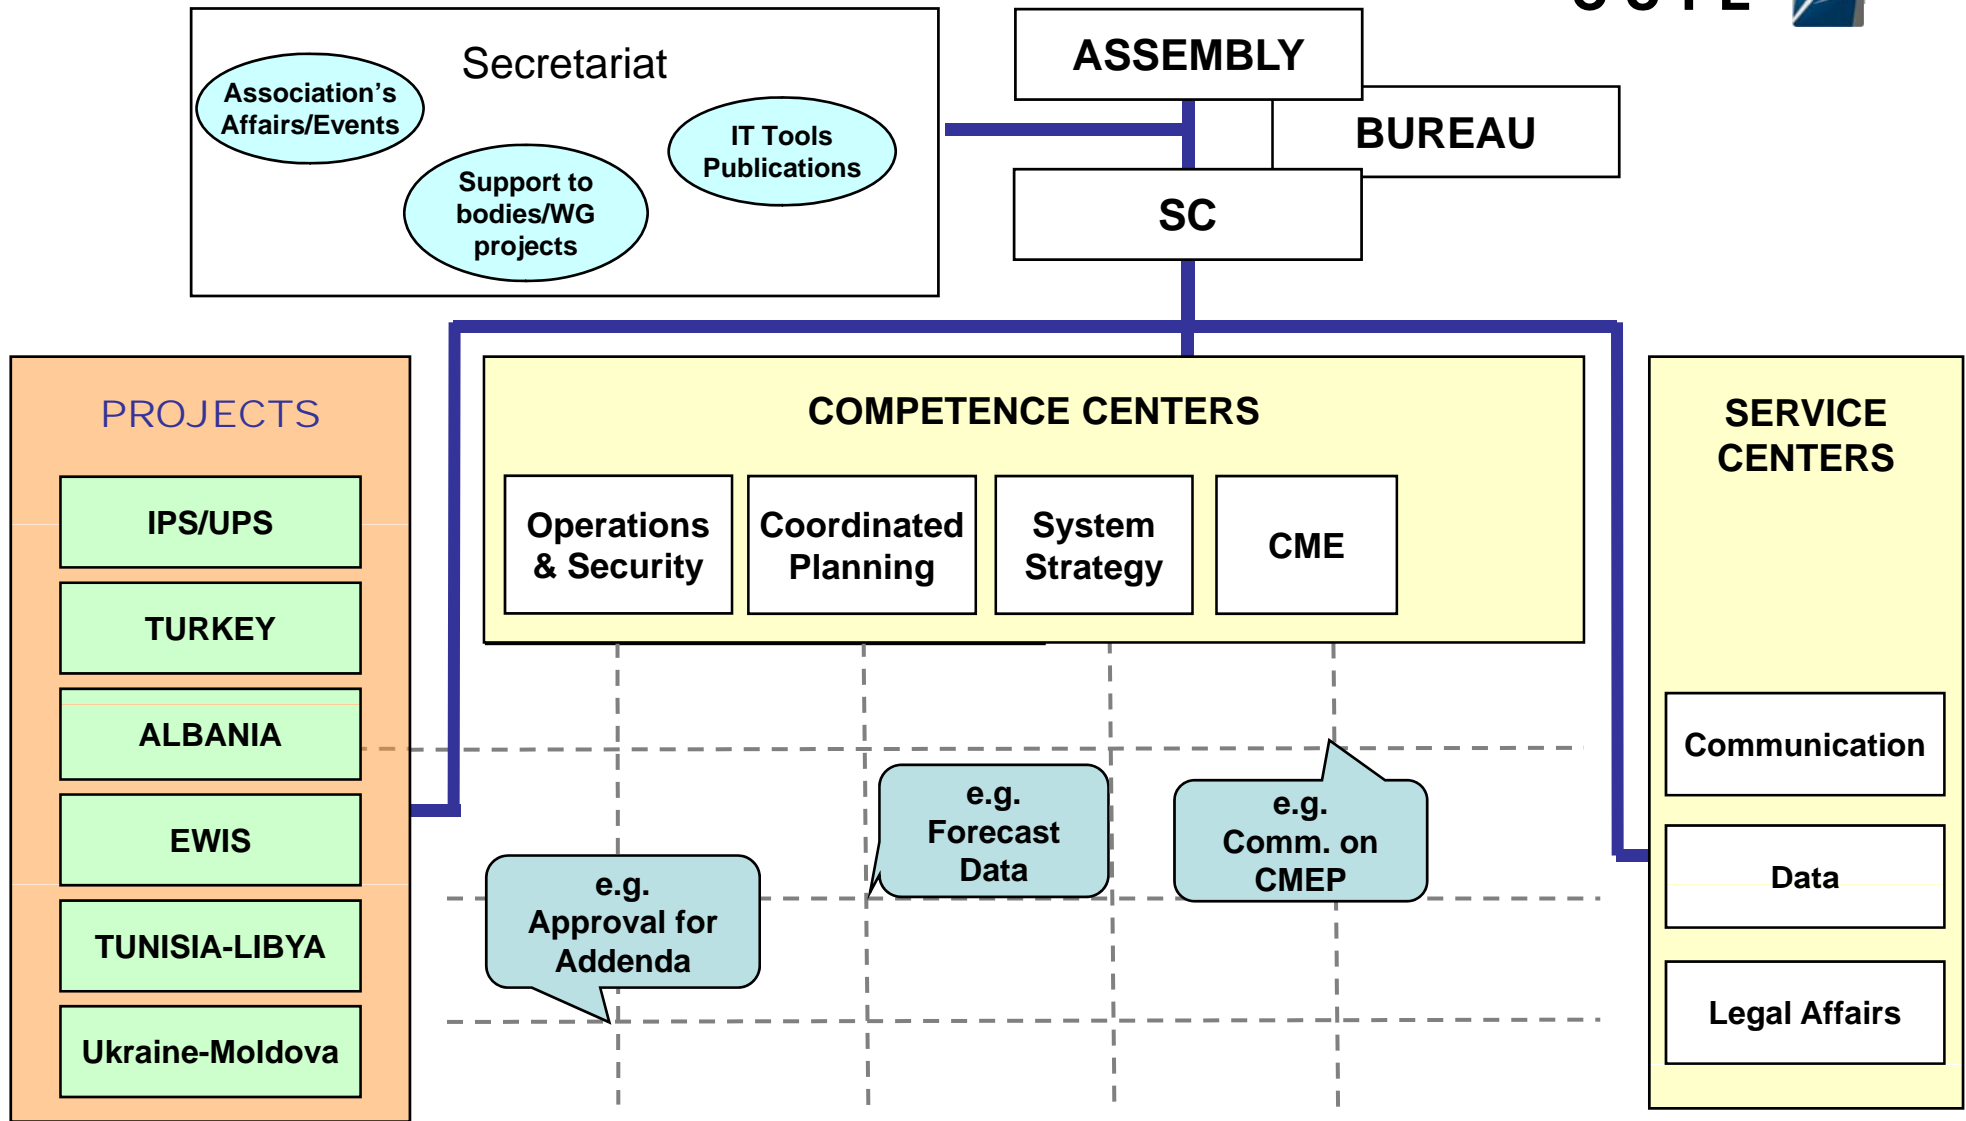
Secretariat

Association's Affairs/Events

Support to bodies/WG projects

IT Tools Publications

ASSEMBLY

BUREAU

SC

PROJECTS

IPS/UPS

TURKEY

ALBANIA

EWIS

TUNISIA-LIBYA

Ukraine-Moldova

COMPETENCE CENTERS

Operations & Security

Coordinated Planning

System Strategy

CME

SERVICE CENTERS

Communication

Data

Legal Affairs

e.g. Forecast Data

e.g. Comm. on CMEP

e.g. Approval for Addenda